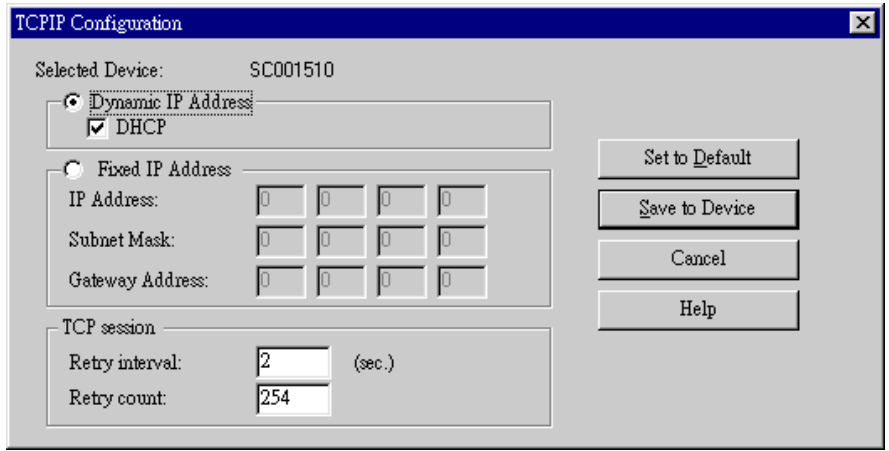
TCPIP Configuration

Selected Device: SC001510

Dynamic IP Address
DHCP

Fixed IP Address
IP Address: 0 0 0 0
Subnet Mask: 0 0 0 0
Gateway Address: 0 0 0 0

TCP session
Retry interval: 2 (sec.)
Retry count: 254

Set to Default
Save to Device
Cancel
Help